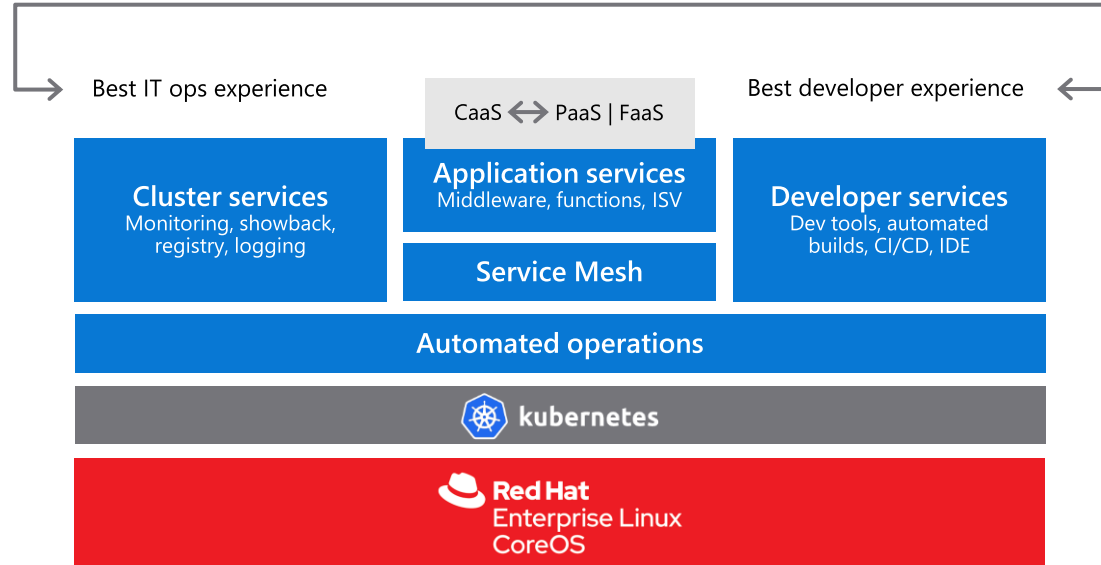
Best IT ops experience

CaaS ⟷ PaaS | FaaS

Best developer experience

Cluster services
Monitoring, showback, registry, logging

Application services
Middleware, functions, ISV

Service Mesh

Developer services
Dev tools, automated builds, CI/CD, IDE

Automated operations

kubernetes

Red Hat
Enterprise Linux
CoreOS